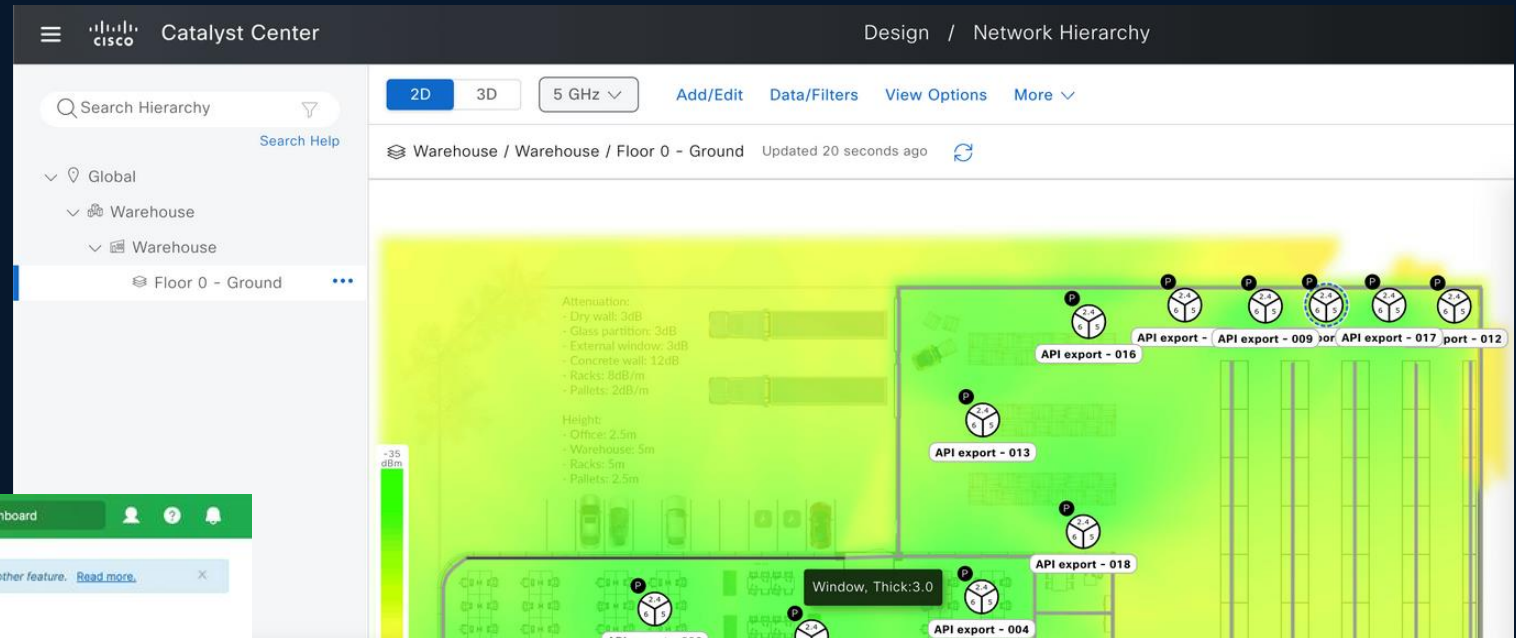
cisco Catalyst Center

Design / Network Hierarchy

Search Hierarchy

Search Help

Global

Warehouse

Warehouse

Floor 0 - Ground •••

2D 3D 5 GHz

Add/Edit Data/Filters View Options More

Warehouse / Warehouse / Floor 0 - Ground Updated 20 seconds ago

Attenuation:
- Dry wall: 3dB
- Glass partition: 3dB
- External window: 3dB
- Concrete wall: 12dB
- Racks: 8dB/m
- Pallets: 2dB/m

Height:
- Office: 2.5m
- Warehouse: 5m
- Racks: 5m
- Pallets: 2.5m

-35 dBm

P 2.4 6 5

API export - 016

API export -

API export - 009

API export - 017

port - 012

API export - 013

API export - 018

Window, Thick:3.0

API export - 004

nboard

other feature. Read more.

×